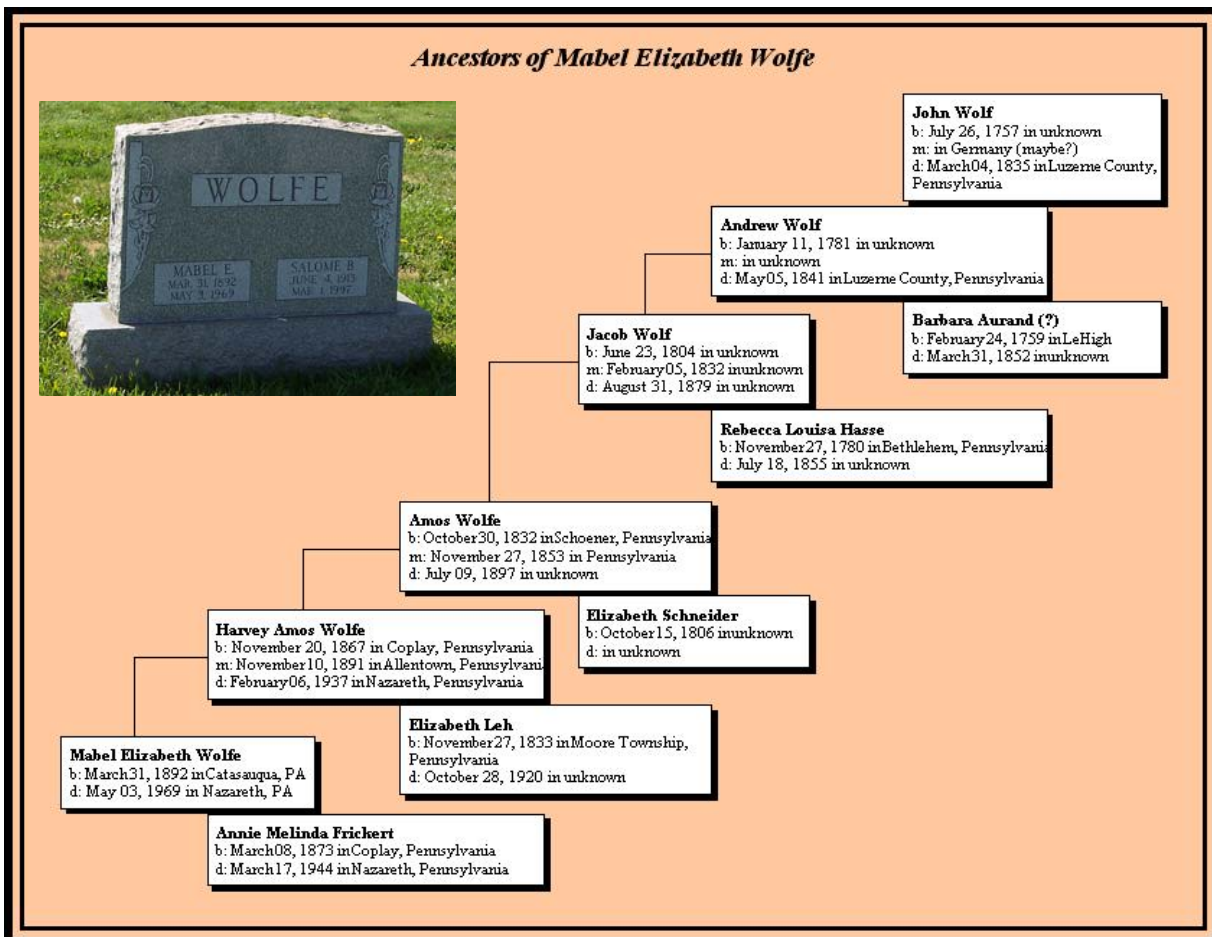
Ancestors of Mabel Elizabeth Wolfe

WOLFE

MABEL E.
MAR. 31, 1892
MAY 3, 1969

SALOME B.
JUNE 4, 1913
MAR. 1, 1997

John Wolf
b: July 26, 1757 in unknown
m: in Germany (maybe?)
d: March04, 1835 inLuzerne County, Pennsylvania

Andrew Wolf
b: January 11, 1781 in unknown
m: in unknown
d: May05, 1841 inLuzerne County, Pennsylvania

Barbara Aurand (?)
b: February24, 1759 inLeHigh
d: March31, 1852 inunknown

Jacob Wolf
b: June 23, 1804 in unknown
m: February05, 1832 inunknown
d: August 31, 1879 in unknown

Rebecca Louisa Hasse
b: November27, 1780 inBethlehem, Pennsylvania
d: July 18, 1855 in unknown

Amos Wolfe
b: October30, 1832 inSchoener, Pennsylvania
m: November 27, 1853 in Pennsylvania
d: July 09, 1897 in unknown

Elizabeth Schneider
b: October15, 1806 inunknown
d: in unknown

Harvey Amos Wolfe
b: November 20, 1867 in Coplay, Pennsylvania
m: November10, 1891 inAllentown, Pennsylvania
d: February06, 1937 inNazareth, Pennsylvania

Elizabeth Leh
b: November27, 1833 inMoore Township, Pennsylvania
d: October 28, 1920 in unknown

Mabel Elizabeth Wolfe
b: March31, 1892 inCatasauqua, PA
d: May 03, 1969 in Nazareth, PA

Annie Melinda Frickert
b: March08, 1873 inCoplay, Pennsylvania
d: March17, 1944 inNazareth, Pennsylvania